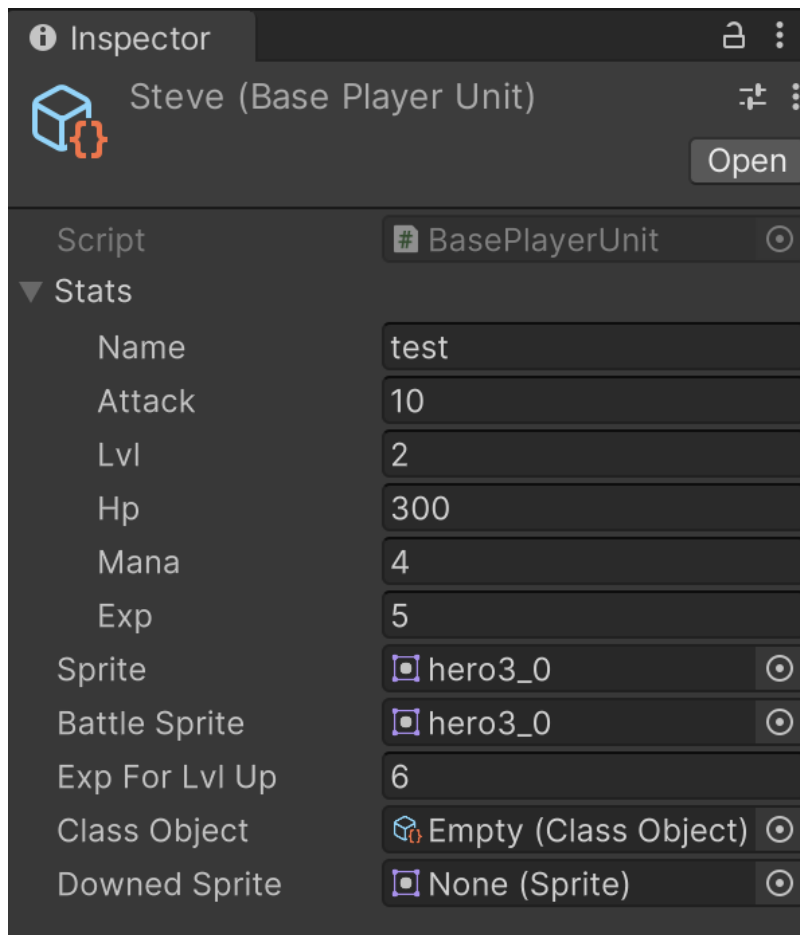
Inspector

Steve (Base Player Unit)

Open

Script | BasePlayerUnit
Stats
Name | test
Attack | 10
Lvl | 2
Hp | 300
Mana | 4
Exp | 5
Sprite | hero3_0
Battle Sprite | hero3_0
Exp For Lvl Up | 6
Class Object | Empty (Class Object)
Downed Sprite | None (Sprite)